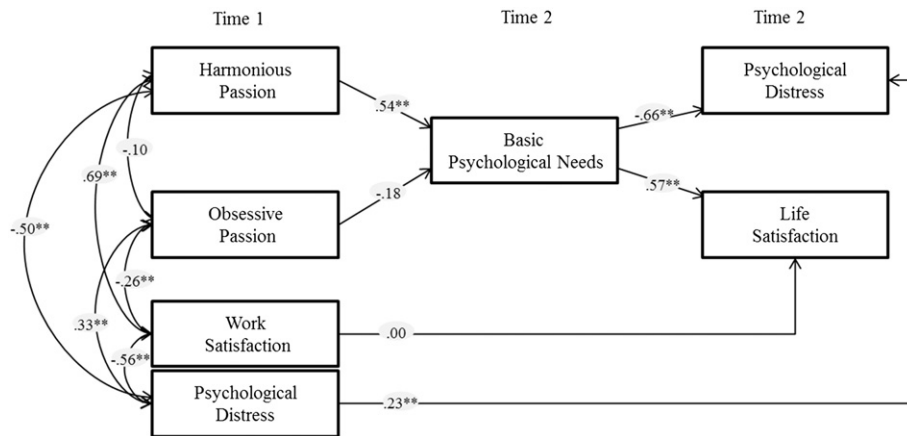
Time 1

Time 2

Time 2

Harmonious Passion

.54**

Basic Psychological Needs

-.66**

Psychological Distress

.57**

Life Satisfaction

-.10

.69**

Obsessive Passion

-.18

-.50**

-.26**

.33**

Work Satisfaction

.00

-.56**

Psychological Distress

.23**